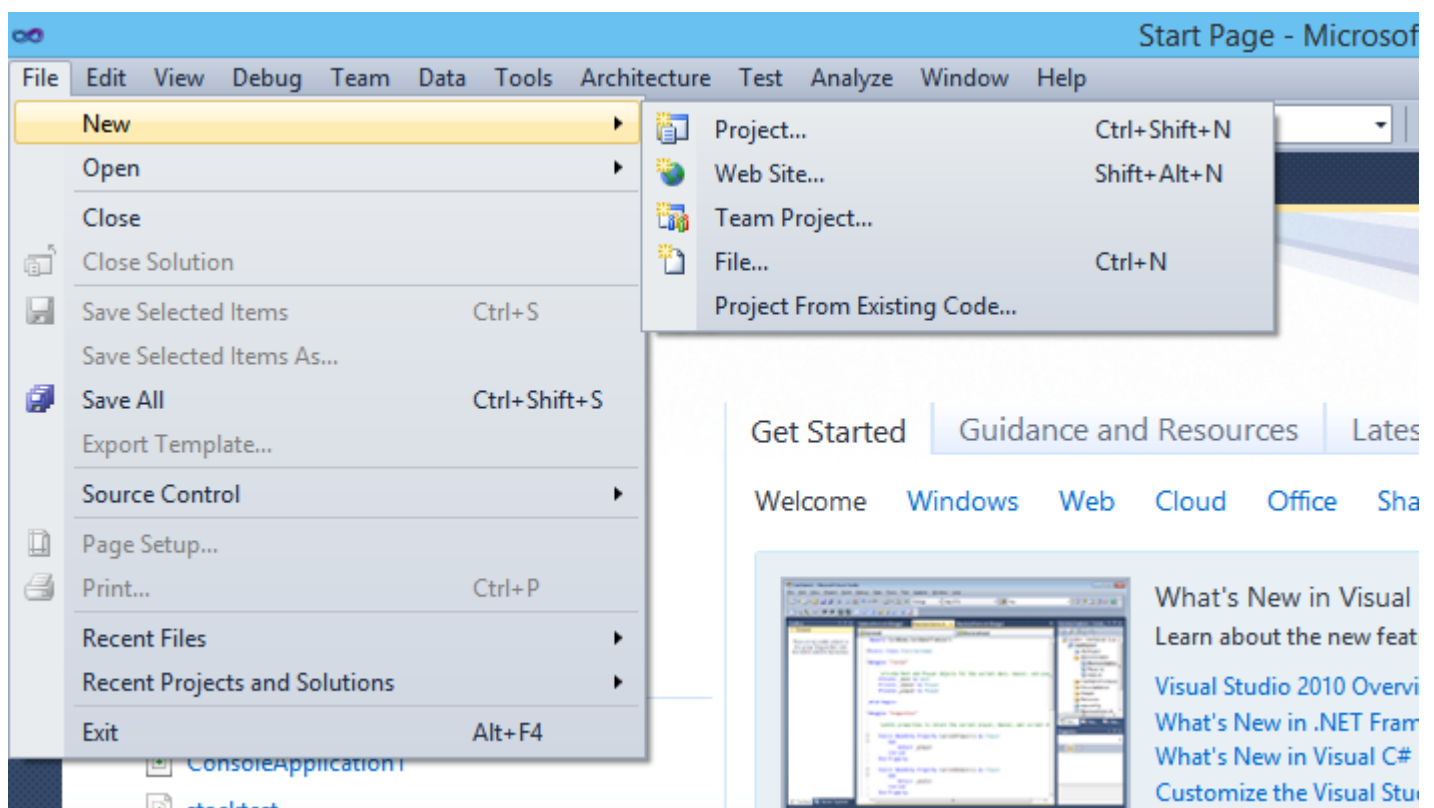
Start Page - Microsof

File Edit View Debug Team Data Tools Architecture Test Analyze Window Help

New
Open
Close
Close Solution
Save Selected Items Ctrl+S
Save Selected Items As...
Save All Ctrl+Shift+S
Export Template...
Source Control
Page Setup...
Print... Ctrl+P
Recent Files
Recent Projects and Solutions
Exit Alt+F4

Project... Ctrl+Shift+N
Web Site... Shift+Alt+N
Team Project...
File... Ctrl+N
Project From Existing Code...

Get Started Guidance and Resources Lates

Welcome Windows Web Cloud Office Sha

What's New in Visual
Learn about the new feat
Visual Studio 2010 Overvi
What's New in .NET Fram
What's New in Visual C#
Customize the Visual Stu

ConsoleApplication1
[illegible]